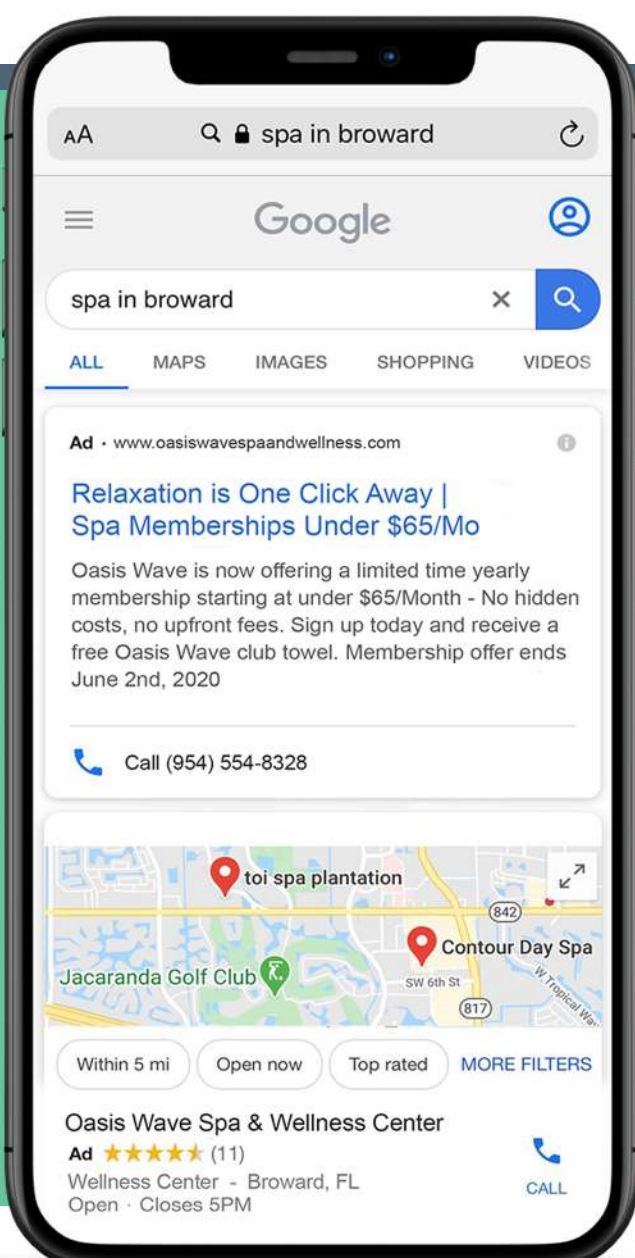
AA spa in broward

Google

spa in broward

ALL MAPS IMAGES SHOPPING VIDEOS

Ad · www.oasiswavespaandwellness.com

Relaxation is One Click Away | Spa Memberships Under \$65/Mo

Oasis Wave is now offering a limited time yearly membership starting at under \$65/Month - No hidden costs, no upfront fees. Sign up today and receive a free Oasis Wave club towel. Membership offer ends June 2nd, 2020

Call (954) 554-8328

toi spa plantation
842
Contour Day Spa
Jacaranda Golf Club
SW 6th St
817
W Tropical Way

Within 5 mi Open now Top rated MORE FILTERS

Oasis Wave Spa & Wellness Center
Ad ★★★★★ (11)
Wellness Center - Broward, FL
Open · Closes 5PM
CALL